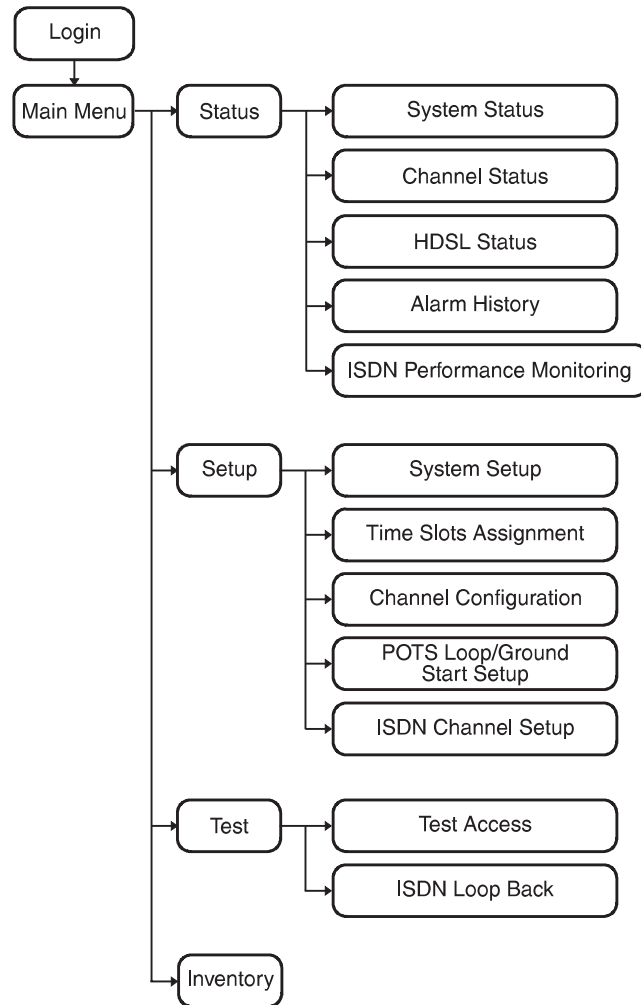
Login

Main Menu

Status

System Status

Channel Status

HDSL Status

Alarm History

ISDN Performance Monitoring

Setup

System Setup

Time Slots Assignment

Channel Configuration

POTS Loop/Ground Start Setup

ISDN Channel Setup

Test

Test Access

ISDN Loop Back

Inventory